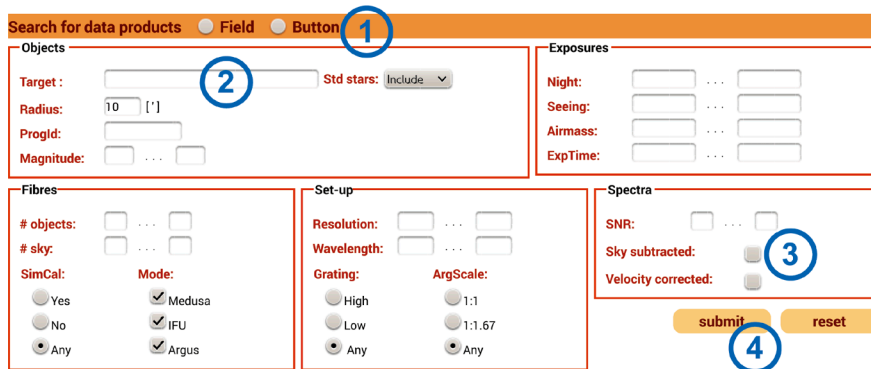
Search for data products Field Button

1

Objects

Target :

2

Std stars: Include

Radius: 10 [']

ProgId:

Magnitude: . . .

Exposures

Night: . . .

Seeing: . . .

Airmass: . . .

ExpTime: . . .

Fibres

# objects: . . .

# sky: . . .

SimCal:

Yes

No

Any

Mode:

Medusa

IFU

Argus

Set-up

Resolution: . . .

Wavelength: . . .

Grating:

High

Low

Any

ArgScale:

1:1

1:1.67

Any

Spectra

SNR: . . .

Sky subtracted:

3

Velocity corrected:

submit

reset

4